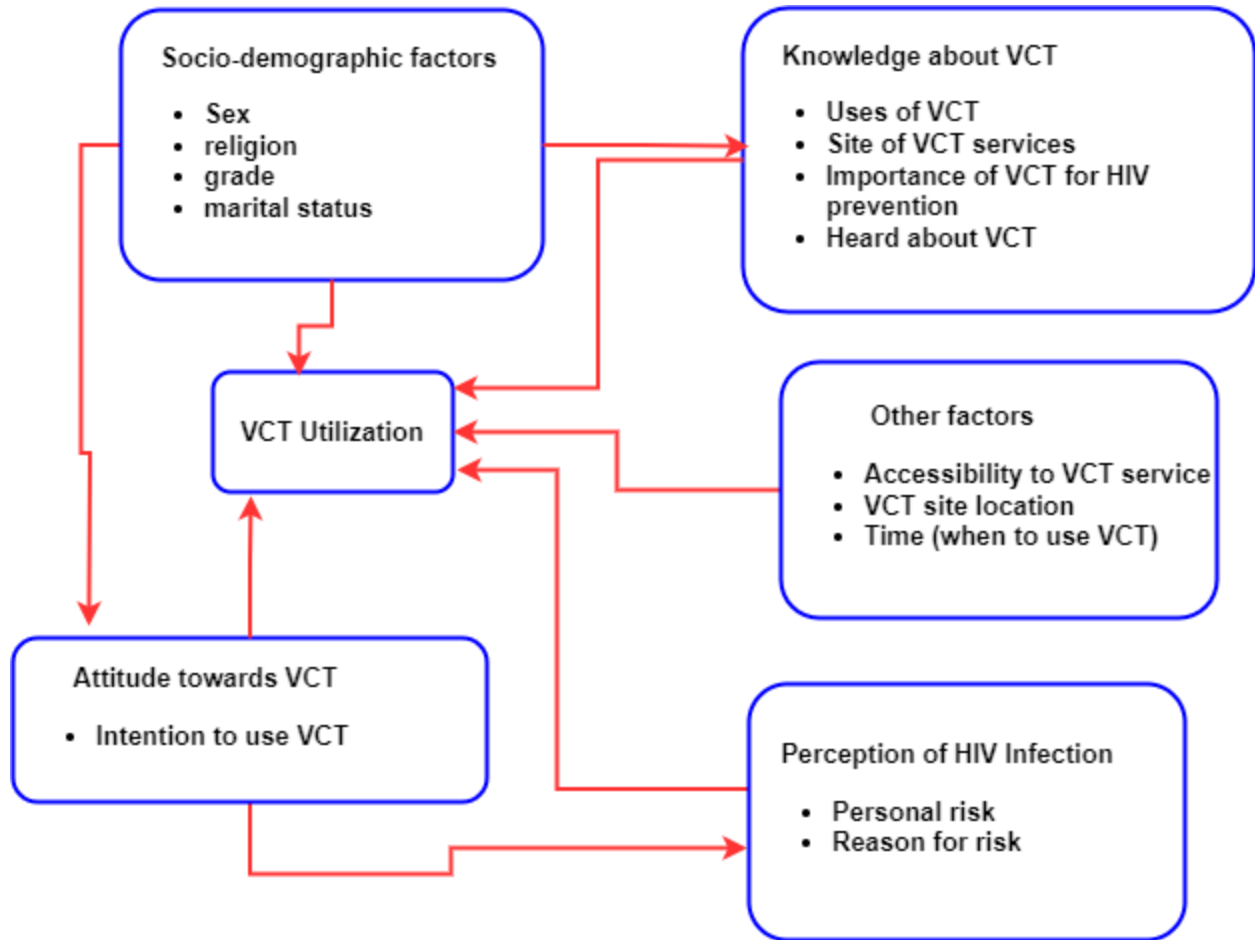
Socio-demographic factors

- Sex
- religion
- grade
- marital status

Knowledge about VCT

- Uses of VCT
- Site of VCT services
- Importance of VCT for HIV prevention
- Heard about VCT

VCT Utilization

Other factors

- Accessibility to VCT service
- VCT site location
- Time (when to use VCT)

Attitude towards VCT

- Intention to use VCT

Perception of HIV Infection

- Personal risk
- Reason for risk